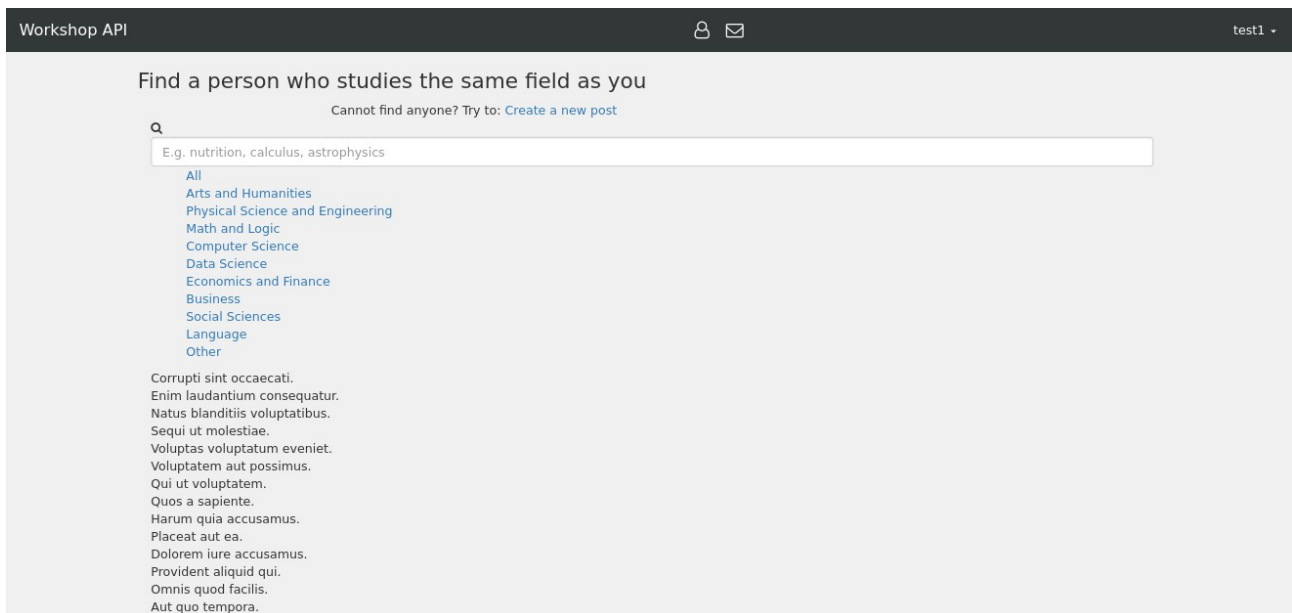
Workshop API

test1

Find a person who studies the same field as you

Cannot find anyone? Try to: Create a new post

E.g. nutrition, calculus, astrophysics

All
Arts and Humanities
Physical Science and Engineering
Math and Logic
Computer Science
Data Science
Economics and Finance
Business
Social Sciences
Language
Other

Corrupti sint occaecati.
Enim laudantium consequatur.
Natus blanditiis voluptatibus.
Sequi ut molestiae.
Voluptas voluptatum eveniet.
Voluptatem aut possimus.
Qui ut voluptatem.
Quos a sapiente.
Harum quia accusamus.
Placeat aut ea.
Dolorem iure accusamus.
Provident aliquid qui.
Omnis quod facilis.
Aut quo tempora.